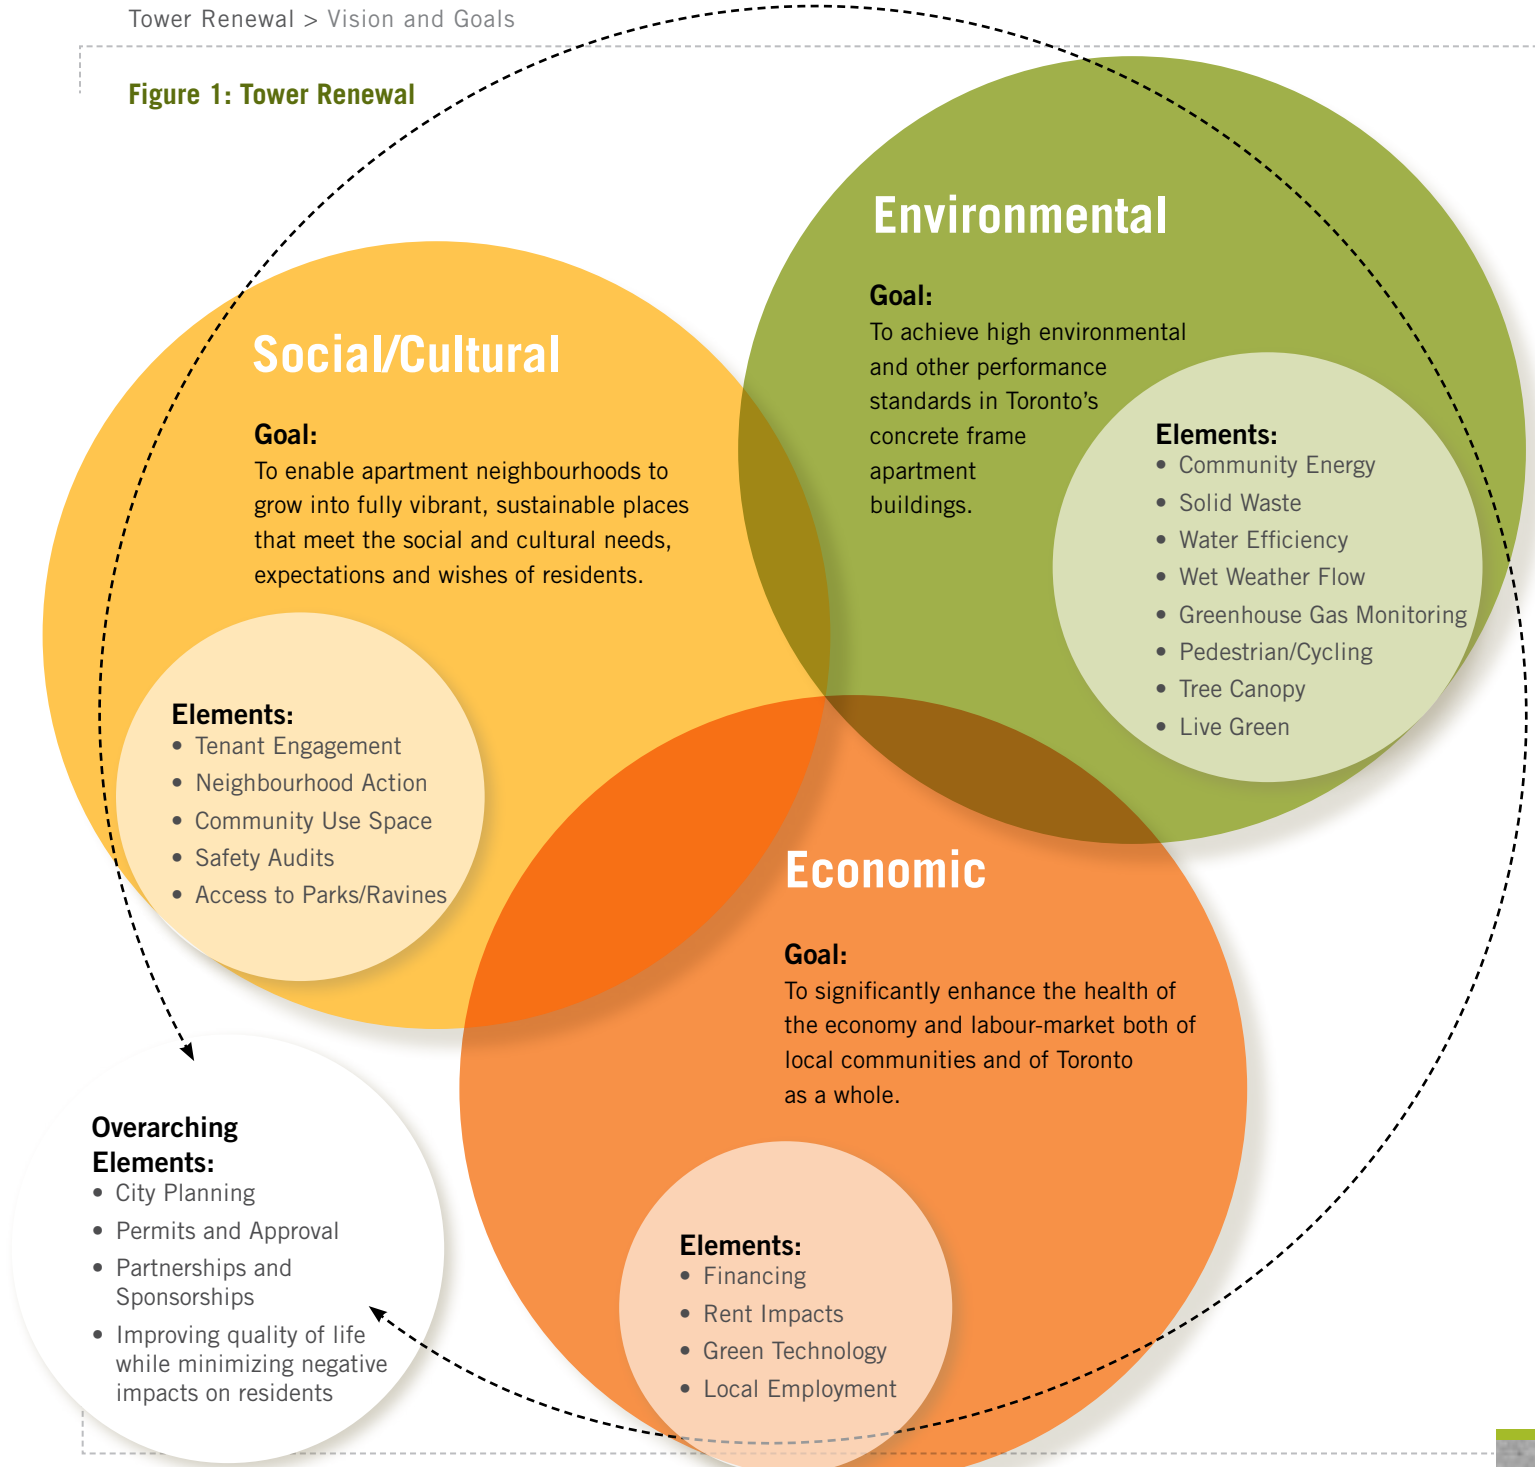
Tower Renewal > Vision and Goals

Figure 1: Tower Renewal

Environmental

Goal:
To achieve high environmental and other performance standards in Toronto's concrete frame apartment buildings.

Elements:
• Community Energy
• Solid Waste
• Water Efficiency
• Wet Weather Flow
• Greenhouse Gas Monitoring
• Pedestrian/Cycling
• Tree Canopy
• Live Green

Social/Cultural

Goal:
To enable apartment neighbourhoods to grow into fully vibrant, sustainable places that meet the social and cultural needs, expectations and wishes of residents.

Elements:
• Tenant Engagement
• Neighbourhood Action
• Community Use Space
• Safety Audits
• Access to Parks/Ravines

Economic

Goal:
To significantly enhance the health of the economy and labour-market both of local communities and of Toronto as a whole.

Elements:
• Financing
• Rent Impacts
• Green Technology
• Local Employment

Overarching Elements:
• City Planning
• Permits and Approval
• Partnerships and Sponsorships
• Improving quality of life while minimizing negative impacts on residents